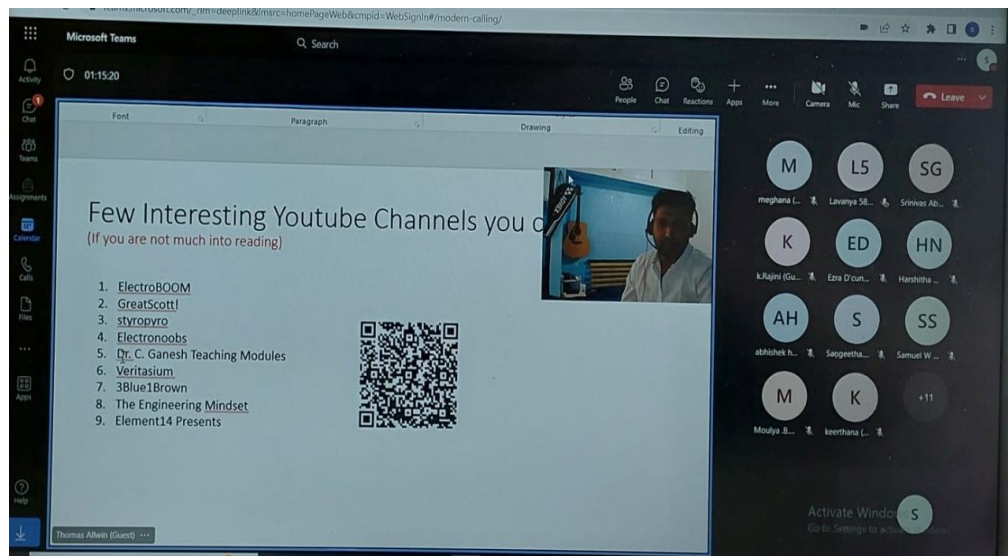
teams.microsoft.com/_#/l/meetup-join/...?deeplink&msrc=homePageWeb&cmpid=WebSignIn#/modern-calling/

Microsoft Teams

Search

Activity

Chat

Teams

Assignments

Calendar

Calls

Files

...

Apps

Help

01:15:20

People

Chat

Reactions

Apps

More

Camera

Mic

Share

Leave

Font

Paragraph

Drawing

Editing

Few Interesting Youtube Channels you c

(If you are not much into reading)

1. ElectroBOOM
2. GreatScott!
3. styropyro
4. Electronoobs
5. Dr. C. Ganesh Teaching Modules
6. Veritasium
7. 3Blue1Brown
8. The Engineering Mindset
9. Element14 Presents

Thomas Allwin (Guest) ···

M
meghana (...

L5
Lavanya 58...

SG
Srinivas Ab...

K
k.Rajini (Gu...

ED
Ezra D'cun...

HN
Harshitha ...

AH
abhishek h...

S
Sangeetha...

SS
Samuel W ...

M
Moulya .B...

K
keerthana (...

+11

S

Activate Windows
Go to Settings to activate Windows.